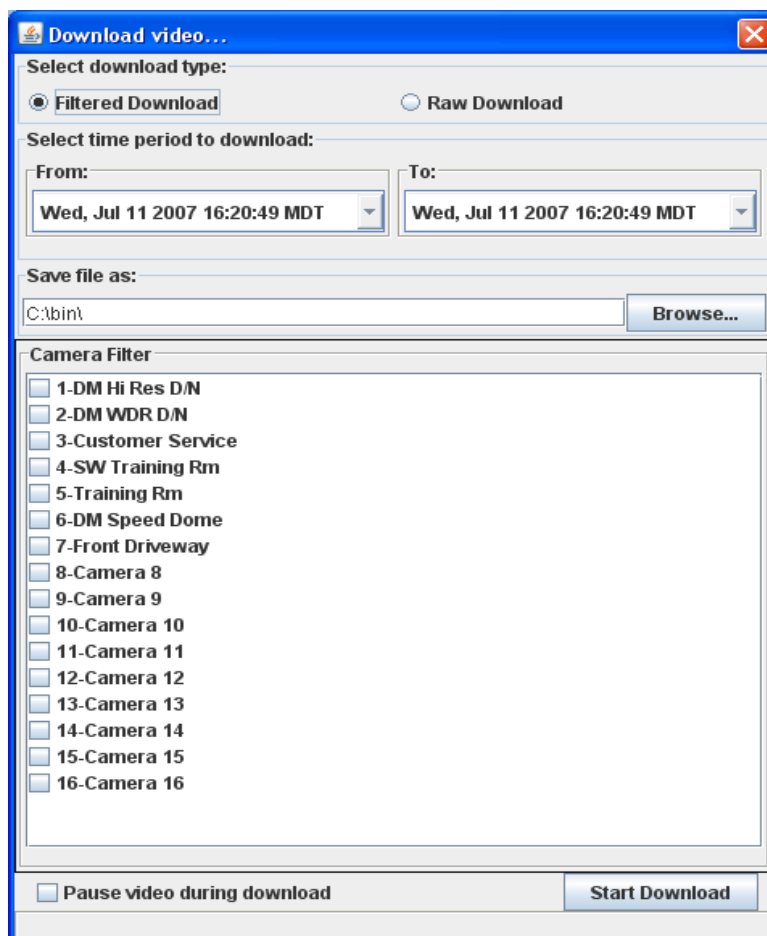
Download video...

Select download type:

Filtered Download

Raw Download

Select time period to download:

From:

Wed, Jul 11 2007 16:20:49 MDT

To:

Wed, Jul 11 2007 16:20:49 MDT

Save file as:

C:\bin\

Browse...

Camera Filter

1-DM Hi Res D/N
2-DM WDR D/N
3-Customer Service
4-SW Training Rm
5-Training Rm
6-DM Speed Dome
7-Front Driveway
8-Camera 8
9-Camera 9
10-Camera 10
11-Camera 11
12-Camera 12
13-Camera 13
14-Camera 14
15-Camera 15
16-Camera 16

Pause video during download

Start Download